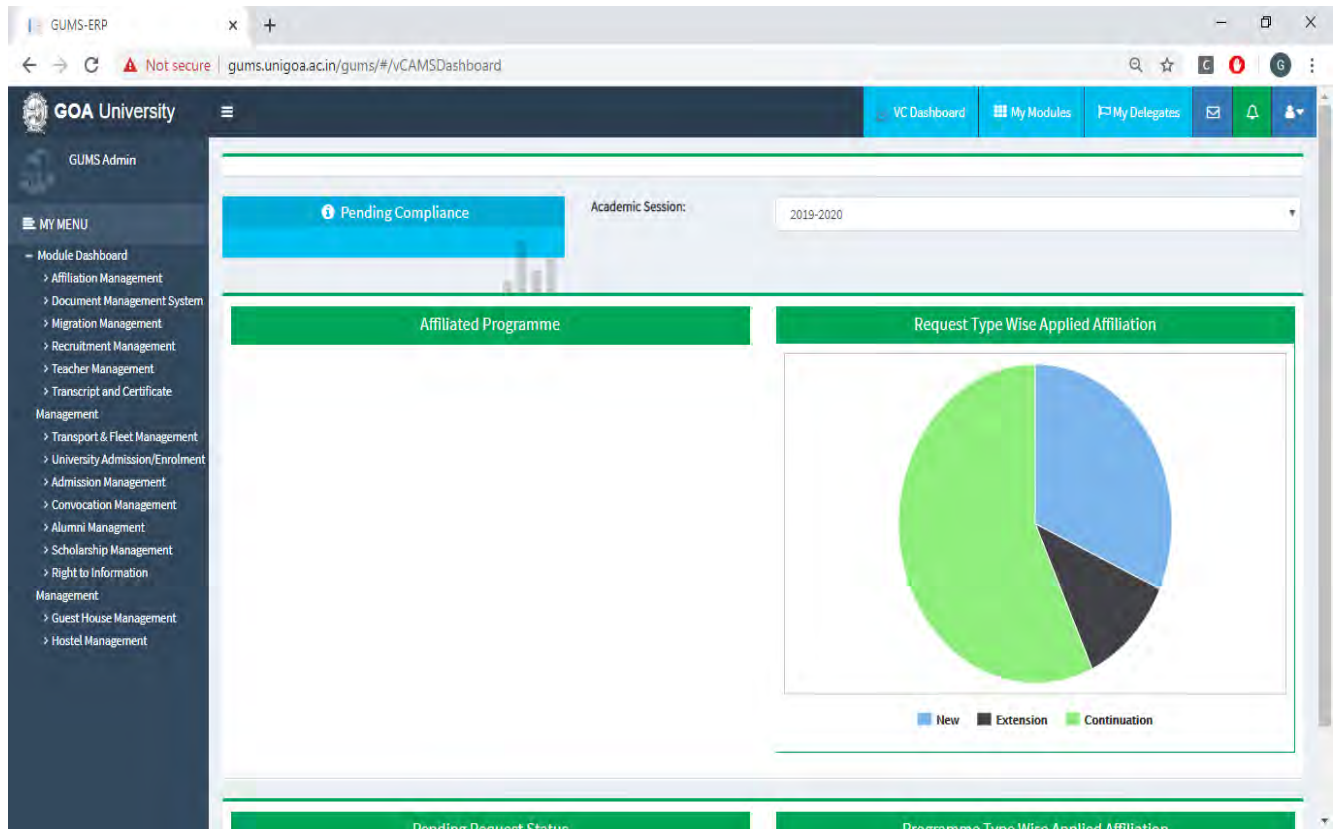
GUMS-ERP

Not secure | gums.unigoa.ac.in/gums/#/vCAMSDashboard

GOA University

VC Dashboard | My Modules | My Delegates

GUMS Admin

MY MENU

- Module Dashboard
> Affiliation Management
> Document Management System
> Migration Management
> Recruitment Management
> Teacher Management
> Transcript and Certificate Management
> Transport & Fleet Management
> University Admission/Enrolment
> Admission Management
> Convocation Management
> Alumni Managment
> Scholarship Management
> Right to Information Management
> Guest House Management
> Hostel Management

Pending Compliance

Academic Session:

2019-2020

Affiliated Programme

Request Type Wise Applied Affiliation

New | Extension | Continuation

Pending Request Status

Programme Type Wise Applied Affiliation